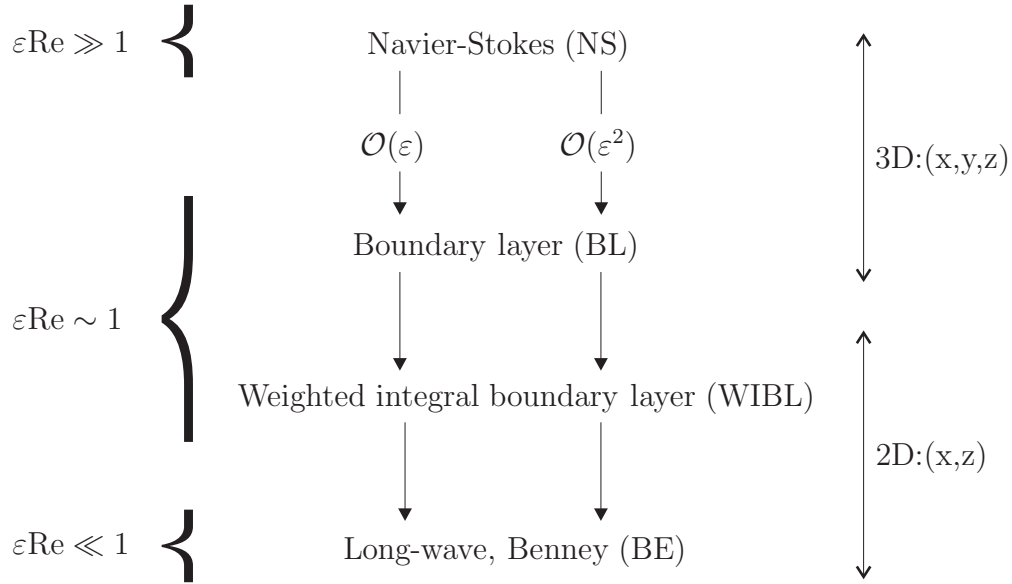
$\varepsilon\mathrm{Re} \gg 1$

Navier-Stokes (NS)

$\mathcal{O}(\varepsilon)$ $\mathcal{O}(\varepsilon^2)$

3D:(x,y,z)

Boundary layer (BL)

$\varepsilon\mathrm{Re} \sim 1$

Weighted integral boundary layer (WIBL)

2D:(x,z)

$\varepsilon\mathrm{Re} \ll 1$

Long-wave, Benney (BE)